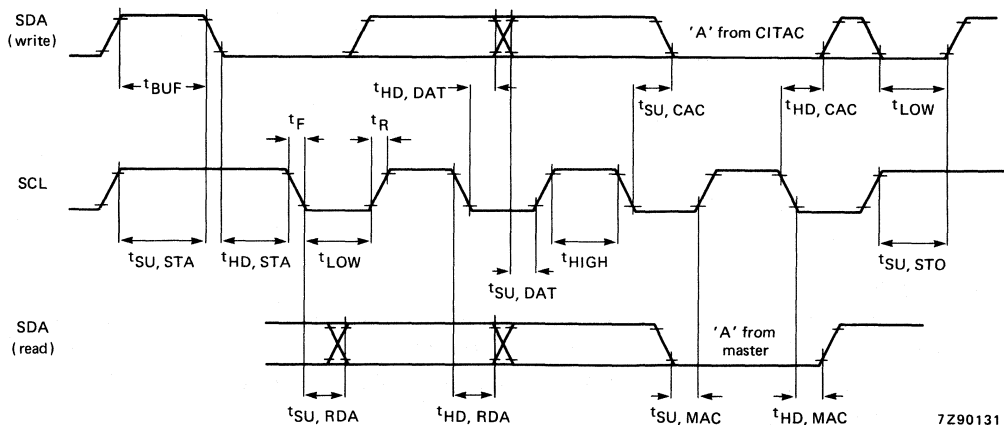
SDA (write)

'A' from CITAC

$t_{BUF}$

$t_{HD, DAT}$

$t_{SU, CAC}$

$t_{HD, CAC}$

$t_{LOW}$

$t_F$

$t_R$

SCL

$t_{SU, STA}$

$t_{HD, STA}$

$t_{LOW}$

$t_{HIGH}$

$t_{SU, STO}$

$t_{SU, DAT}$

SDA (read)

'A' from master

$t_{SU, RDA}$

$t_{HD, RDA}$

$t_{SU, MAC}$

$t_{HD, MAC}$

7Z90131